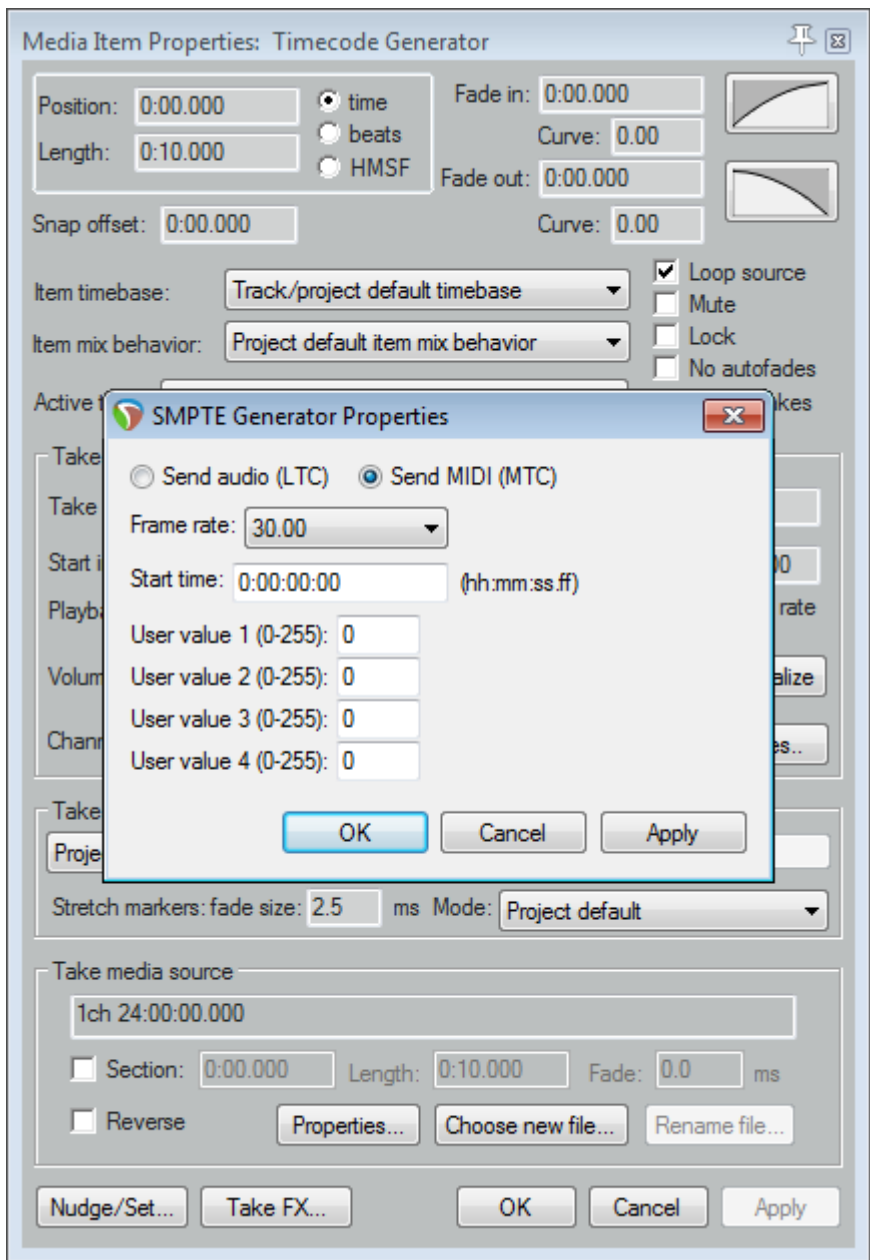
Media Item Properties: Timecode Generator

Position: 0:00.000
Length: 0:10.000
time
beats
HMSF
Fade in: 0:00.000
Curve: 0.00
Fade out: 0:00.000
Curve: 0.00
Snap offset: 0:00.000

Item timebase: Track/project default timebase
Item mix behavior: Project default item mix behavior
Loop source
Mute
Lock
No autofades
Active t
kes

Take
Take
Start i
0
Playba
rate
Volum
alize
Chann
es..

Take
Proje

SMPTE Generator Properties
Send audio (LTC)
Send MIDI (MTC)
Frame rate: 30.00
Start time: 0:00:00:00 (hh:mm:ss.ff)
User value 1 (0-255): 0
User value 2 (0-255): 0
User value 3 (0-255): 0
User value 4 (0-255): 0
OK
Cancel
Apply

Stretch markers: fade size: 2.5 ms Mode: Project default

Take media source
1ch 24:00:00.000
Section: 0:00.000 Length: 0:10.000 Fade: 0.0 ms
Reverse
Properties...
Choose new file...
Rename file...

Nudge/Set...
Take FX...
OK
Cancel
Apply